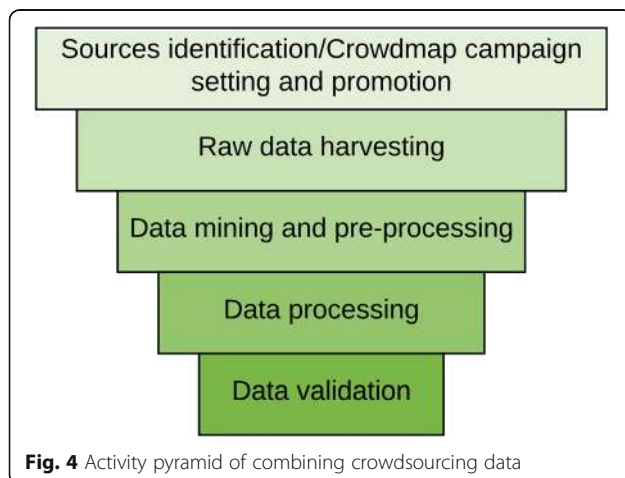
Sources identification/Crowdmap campaign setting and promotion

Raw data harvesting

Data mining and pre-processing

Data processing

Data validation

**Fig. 4** Activity pyramid of combining crowdsourcing data